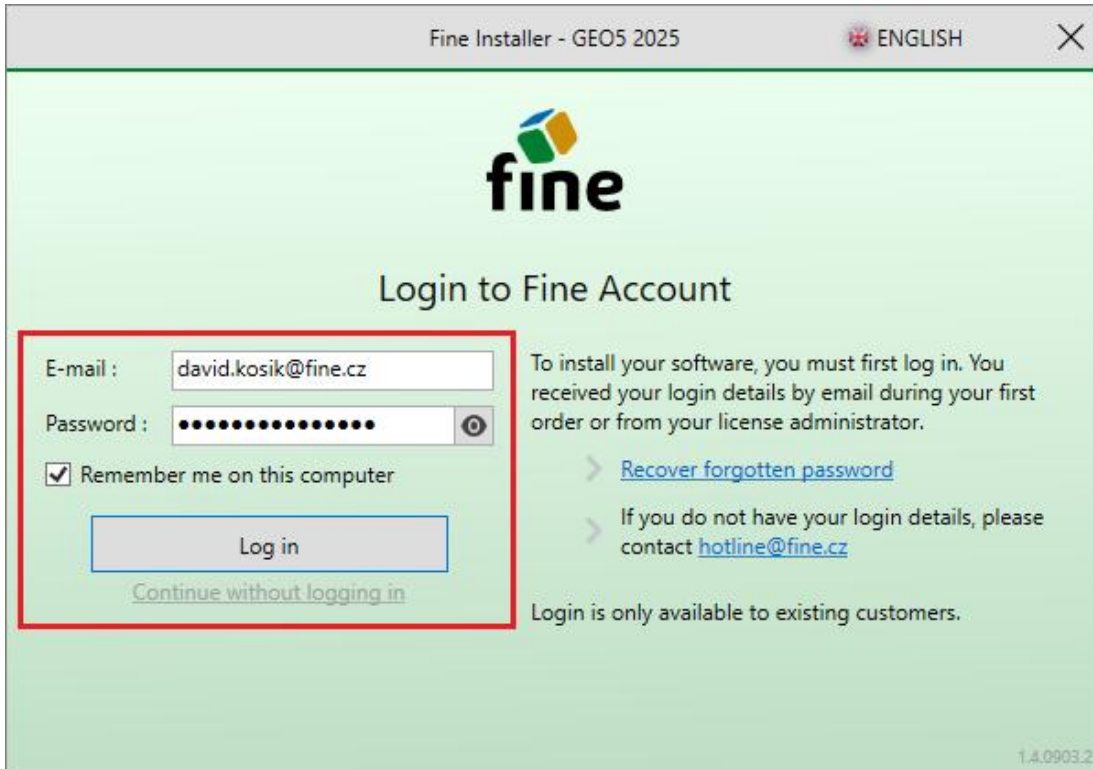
Fine Installer - GEO5 2025

ENGLISH

fine

Login to Fine Account

E-mail : david.kosik@fine.cz

Password : •••••••••••••••

Remember me on this computer

Log in

Continue without logging in

To install your software, you must first log in. You received your login details by email during your first order or from your license administrator.

Recover forgotten password

If you do not have your login details, please contact hotline@fine.cz

Login is only available to existing customers.

1.4.0903.2